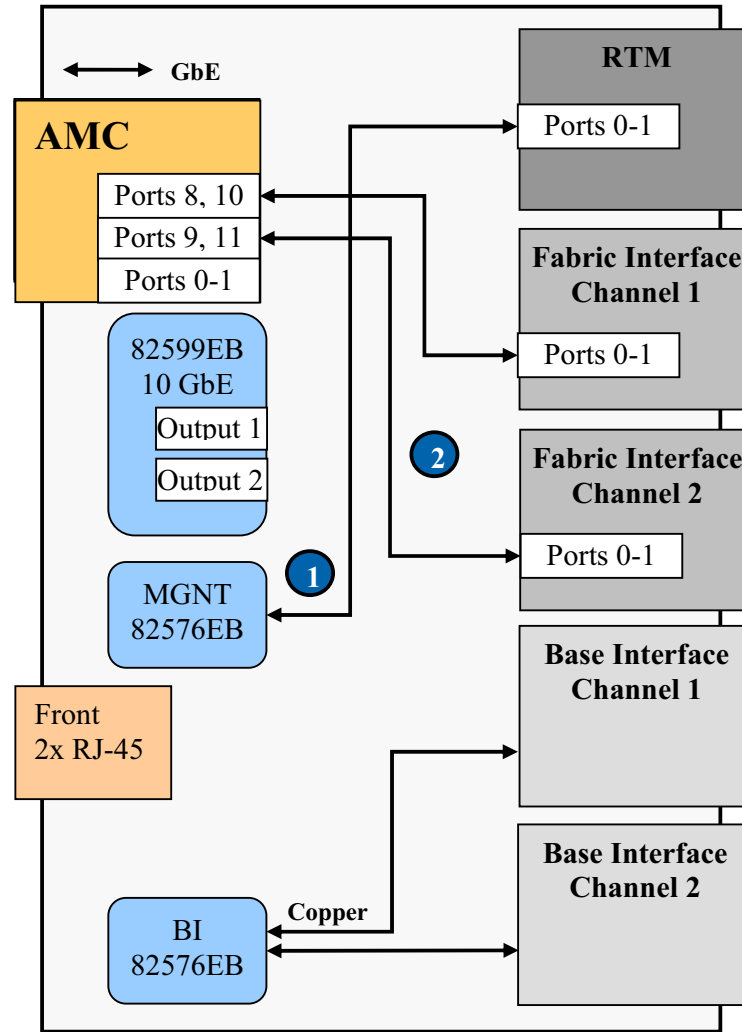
GbE

AMC

Ports 8, 10

Ports 9, 11

Ports 0-1

82599EB
10 GbE

Output 1

Output 2

MGNT
82576EB

Front
2x RJ-45

BI
82576EB

Copper

1

2

RTM

Ports 0-1

Fabric Interface
Channel 1

Ports 0-1

Fabric Interface
Channel 2

Ports 0-1

Base Interface
Channel 1

Base Interface
Channel 2